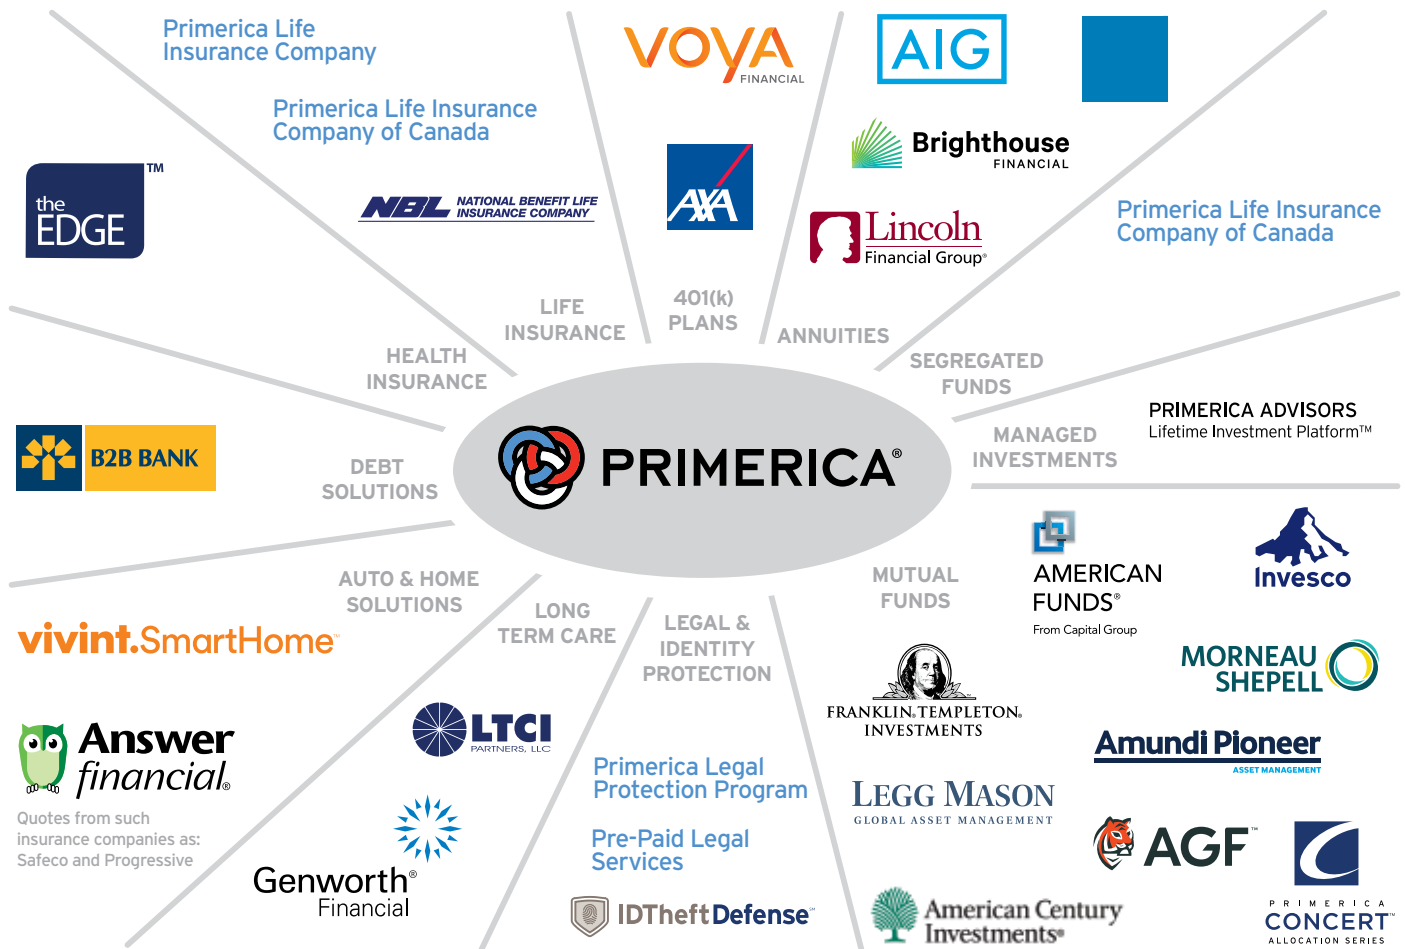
Primerica Life Insurance Company

Primerica Life Insurance Company of Canada

the EDGE™

NBL NATIONAL BENEFIT LIFE INSURANCE COMPANY

VOYA FINANCIAL

AXA

AIG

Brighthouse FINANCIAL

Lincoln Financial Group®

Primerica Life Insurance Company of Canada

LIFE INSURANCE

401(k) PLANS

ANNUITIES

HEALTH INSURANCE

SEGREGATED FUNDS

PRIMERICA ADVISORS
Lifetime Investment Platform™

MANAGED INVESTMENTS

B2B BANK

DEBT SOLUTIONS

PRIMERICA®

AUTO & HOME SOLUTIONS

LONG TERM CARE

LEGAL & IDENTITY PROTECTION

MUTUAL FUNDS

AMERICAN FUNDS®
From Capital Group

Invesco

vivint.SmartHome™

MORNEAU SHEPELL

FRANKLIN TEMPLETON INVESTMENTS

Answer financial®

Quotes from such insurance companies as: Safeco and Progressive

LTCI PARTNERS, LLC

Primerica Legal Protection Program

Pre-Paid Legal Services

Amundi Pioneer ASSET MANAGEMENT

LEGG MASON GLOBAL ASSET MANAGEMENT

AGF™

Genworth® Financial

IDTheftDefense™

American Century Investments®

PRIMERICA CONCERT™ ALLOCATION SERIES